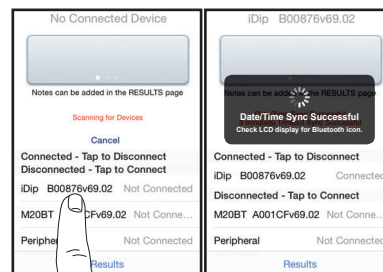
No Connected Device

Notes can be added in the RESULTS page

Scanning for Devices

Cancel

Connected - Tap to Disconnect

Disconnected - Tap to Connect

iDip B00876v69.02 Not Connected

M20BT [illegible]CFv69.02 Not Conne...

Peripher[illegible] Not Connected

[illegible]Results

iDip B00876v69.02

Notes can be added in the RESULTS page

Date/Time Sync Successful

Check LCD display for Bluetooth icon.

Connected - Tap to Disconnect

iDip B00876v69.02 Connected

Disconnected - Tap to Connect

M20BT A001CFv69.02 Not Conne...

Peripheral Not Connected

Results